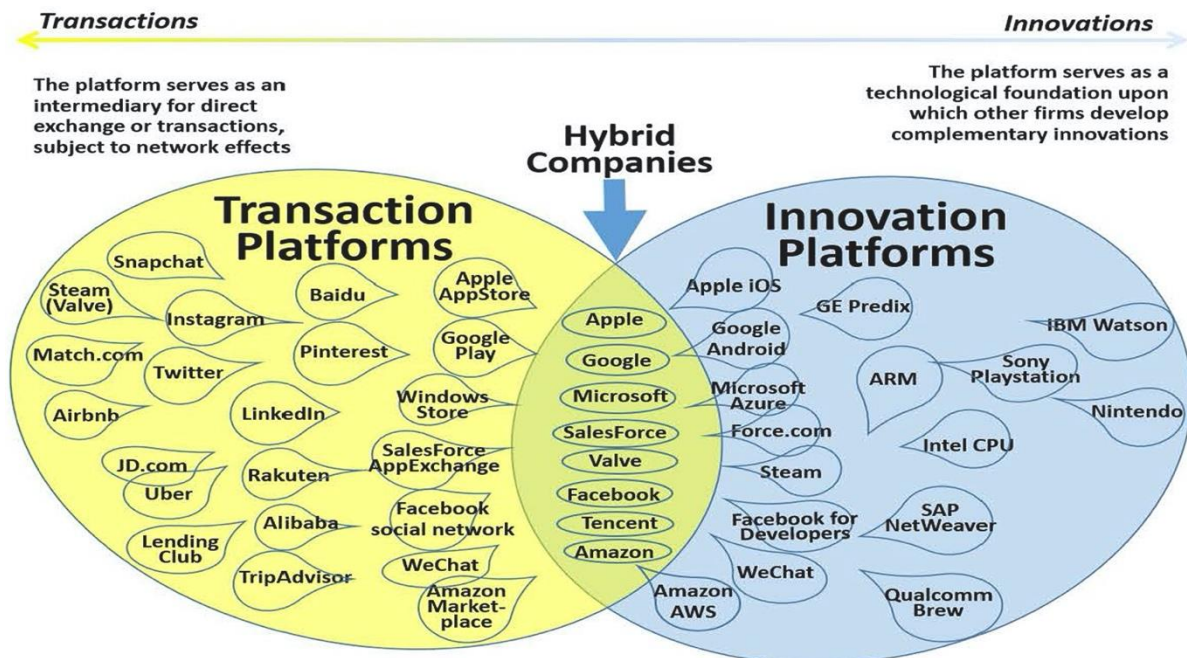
Transactions

Innovations

The platform serves as an intermediary for direct exchange or transactions, subject to network effects

The platform serves as a technological foundation upon which other firms develop complementary innovations

Hybrid Companies

Transaction Platforms

Snapchat
Steam (Valve)
Instagram
Baidu
Apple AppStore
Match.com
Twitter
Pinterest
Google Play
Airbnb
LinkedIn
Windows Store
JD.com
Uber
Rakuten
SalesForce AppExchange
Alibaba
Facebook social network
Lending Club
TripAdvisor
WeChat
Amazon Market-place

Apple
Google
Microsoft
SalesForce
Valve
Facebook
Tencent
Amazon

Innovation Platforms

Apple iOS
GE Predix
Google Android
IBM Watson
Microsoft Azure
ARM
Sony Playstation
Nintendo
Force.com
Intel CPU
Steam
Facebook for Developers
SAP NetWeaver
WeChat
Amazon AWS
Qualcomm Brew